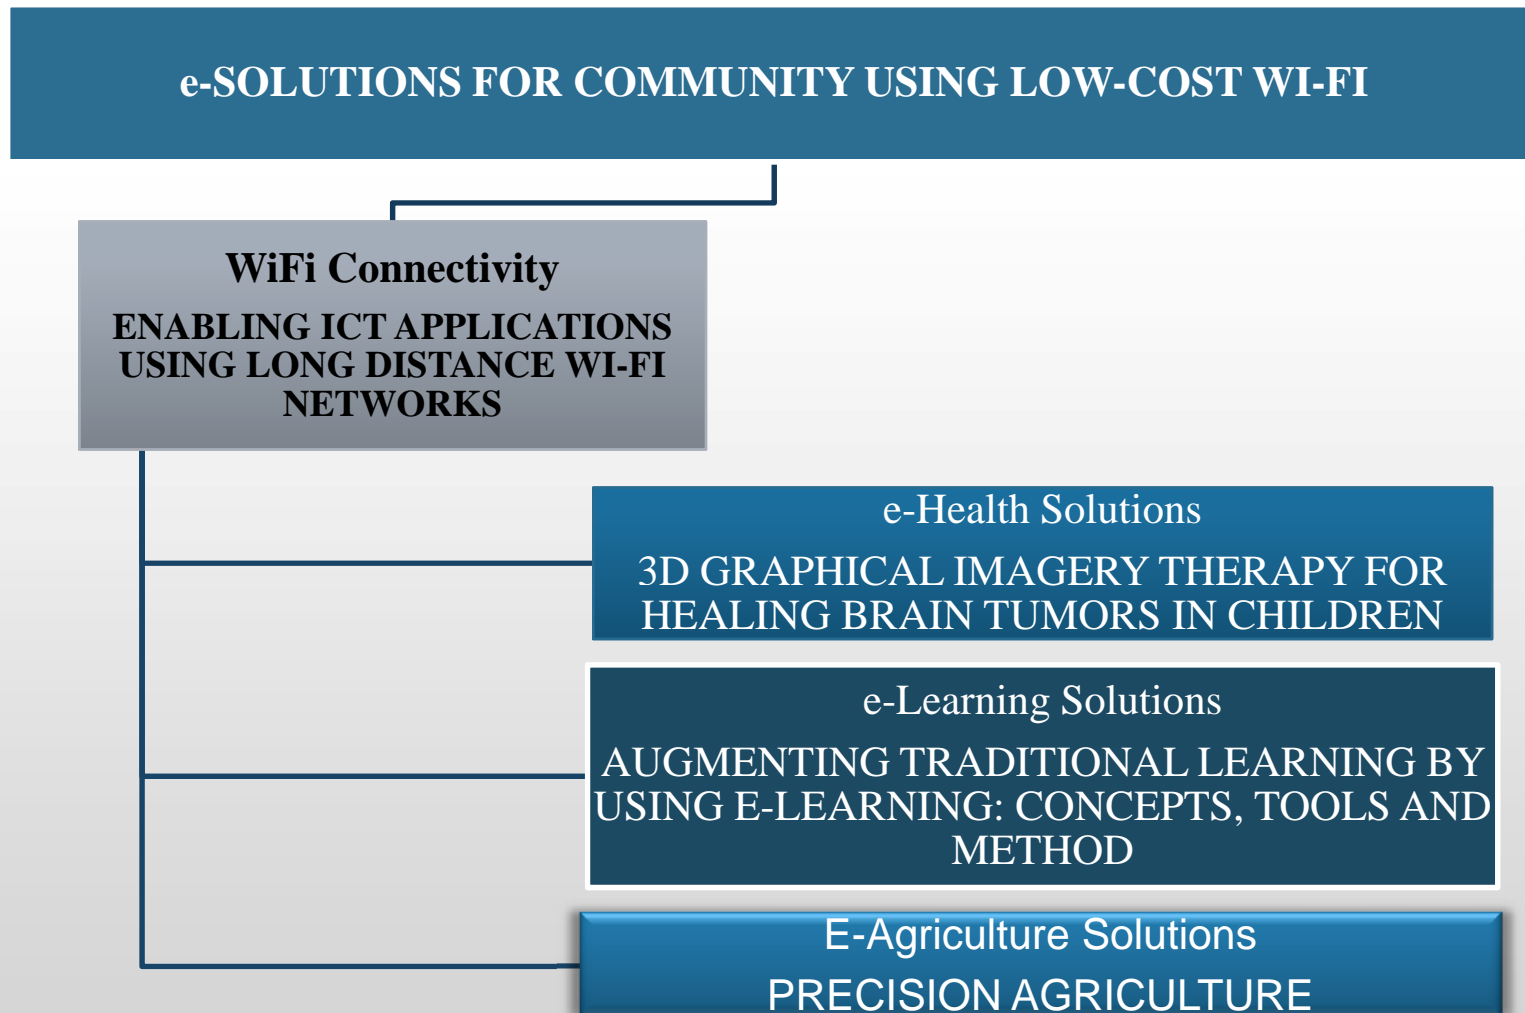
e-SOLUTIONS FOR COMMUNITY USING LOW-COST WI-FI

WiFi Connectivity

ENABLING ICT APPLICATIONS USING LONG DISTANCE WI-FI NETWORKS

e-Health Solutions

3D GRAPHICAL IMAGERY THERAPY FOR HEALING BRAIN TUMORS IN CHILDREN

e-Learning Solutions

AUGMENTING TRADITIONAL LEARNING BY USING E-LEARNING: CONCEPTS, TOOLS AND METHOD

E-Agriculture Solutions

PRECISION AGRICULTURE